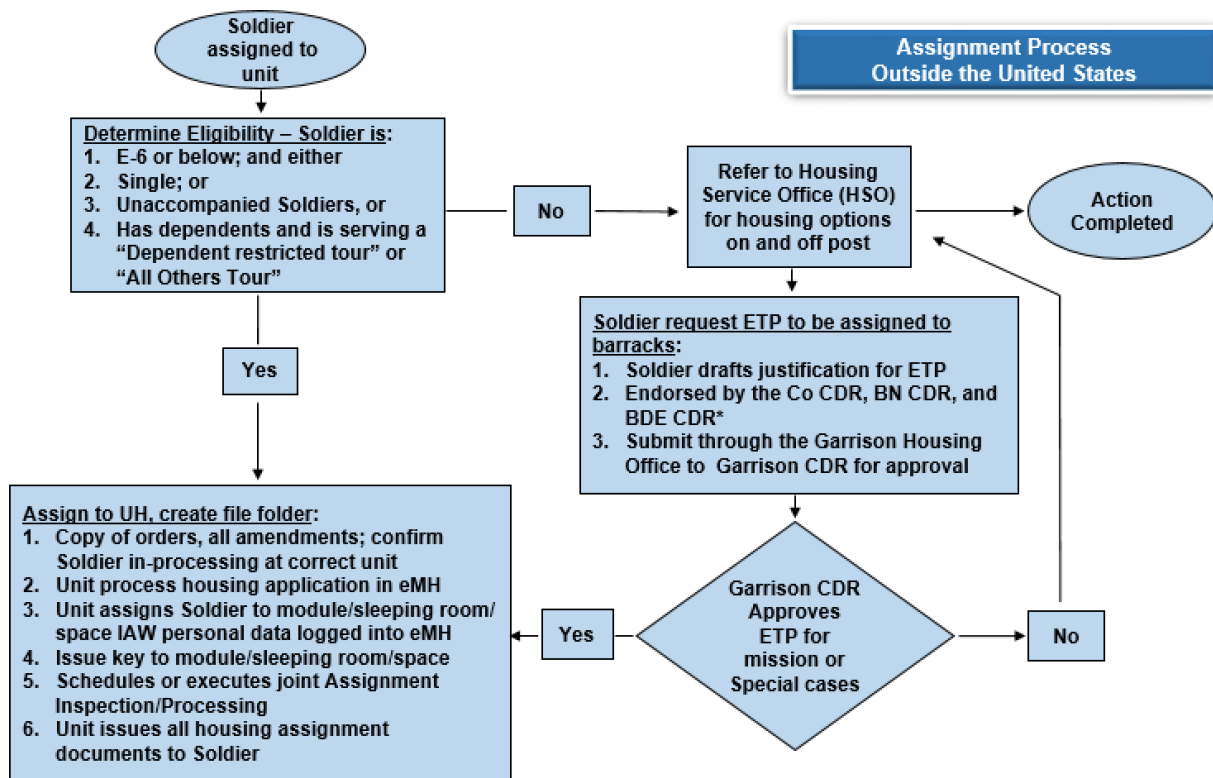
Assignment Process Outside the United States

Soldier assigned to unit

Determine Eligibility – Soldier is:
1. E-6 or below; and either
2. Single; or
3. Unaccompanied Soldiers, or
4. Has dependents and is serving a "Dependent restricted tour" or "All Others Tour"

No

Refer to Housing Service Office (HSO) for housing options on and off post

Action Completed

Yes

Soldier request ETP to be assigned to barracks:
1. Soldier drafts justification for ETP
2. Endorsed by the Co CDR, BN CDR, and BDE CDR*
3. Submit through the Garrison Housing Office to Garrison CDR for approval

Assign to UH, create file folder:
1. Copy of orders, all amendments; confirm Soldier in-processing at correct unit
2. Unit process housing application in eMH
3. Unit assigns Soldier to module/sleeping room/ space IAW personal data logged into eMH
4. Issue key to module/sleeping room/space
5. Schedules or executes joint Assignment Inspection/Processing
6. Unit issues all housing assignment documents to Soldier

Yes

Garrison CDR Approves ETP for mission or Special cases

No